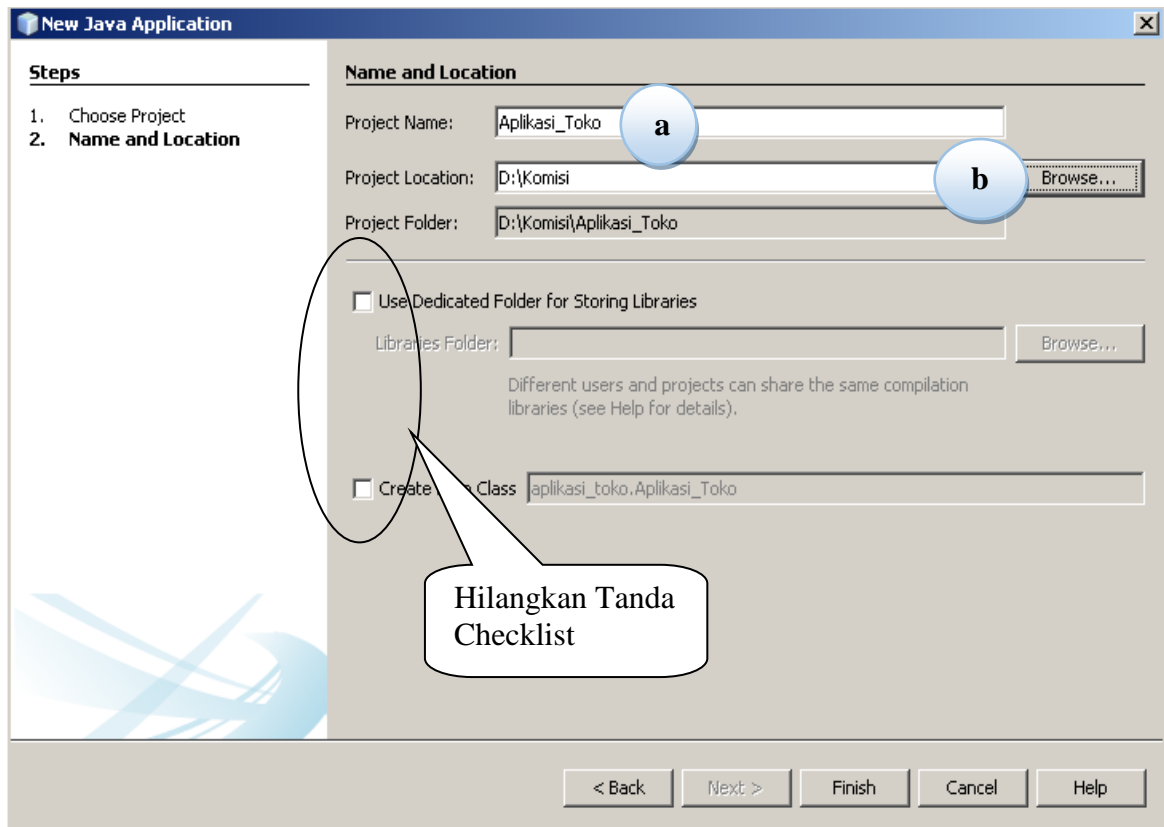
New Java Application

Steps

1. Choose Project
2. Name and Location

Name and Location

Project Name: Aplikasi_Toko

a

Project Location: D:\Komisi

b

Browse...

Project Folder: D:\Komisi\Aplikasi_Toko

Use Dedicated Folder for Storing Libraries

Libraries Folder:

Browse...

Different users and projects can share the same compilation libraries (see Help for details).

Create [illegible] Class aplikasi_toko.Aplikasi_Toko

Hilangkan Tanda Checklist

< Back

Next >

Finish

Cancel

Help